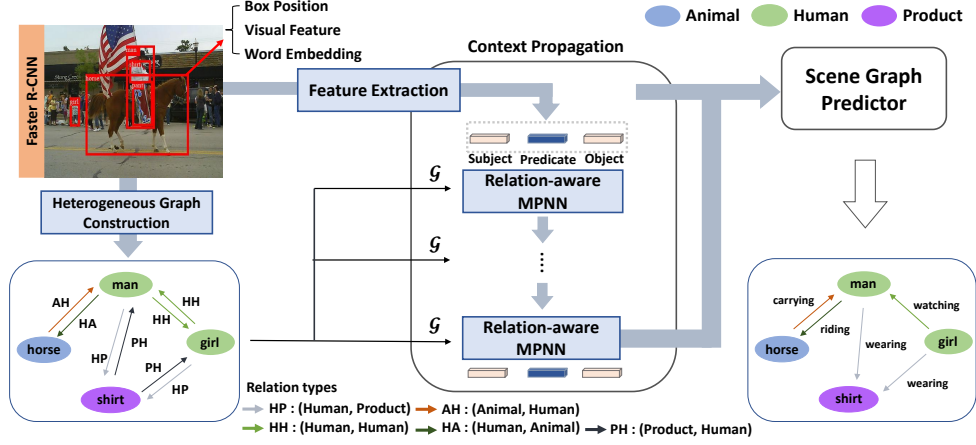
Box Position
Visual Feature
Word Embedding

Animal Human Product

Faster R-CNN

man
horse
shirt
girl

Context Propagation

Feature Extraction

Scene Graph Predictor

Subject Predicate Object

$\mathcal{G}$
Relation-aware MPNN

$\mathcal{G}$

⋮

$\mathcal{G}$
Relation-aware MPNN

Heterogeneous Graph Construction

man
AH
HA
HH
HH
horse
girl
HP
PH
PH
HP
shirt

Relation types
HP : (Human, Product)
AH : (Animal, Human)
HH : (Human, Human)
HA : (Human, Animal)
PH : (Product, Human)

man
carrying
riding
watching
horse
girl
wearing
wearing
shirt